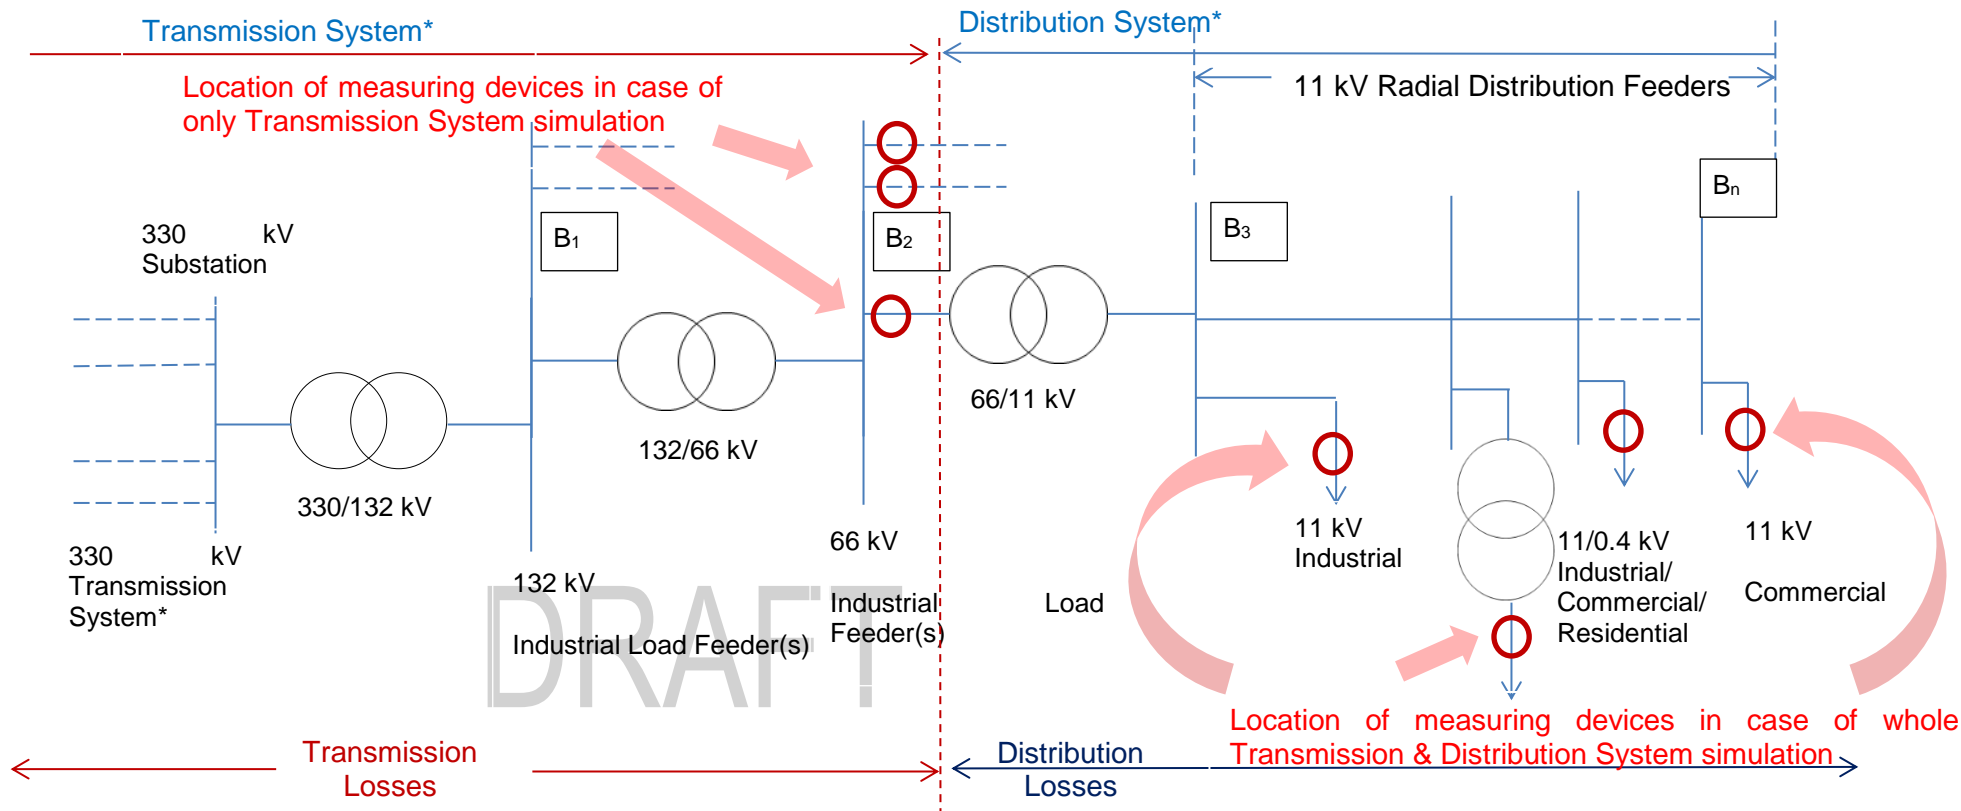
Transmission System*

Distribution System*

Location of measuring devices in case of only Transmission System simulation

11 kV Radial Distribution Feeders

$B_n$

$B_1$

$B_2$

$B_3$

330 kV Substation

66/11 kV

132/66 kV

330/132 kV

330 kV Transmission System*

132 kV

Industrial Load Feeder(s)

DRAFT

66 kV

Industrial Feeder(s)

Load

11 kV Industrial

11/0.4 kV Industrial/ Commercial/ Residential

11 kV

Commercial

Location of measuring devices in case of whole Transmission & Distribution System simulation

Transmission Losses

Distribution Losses